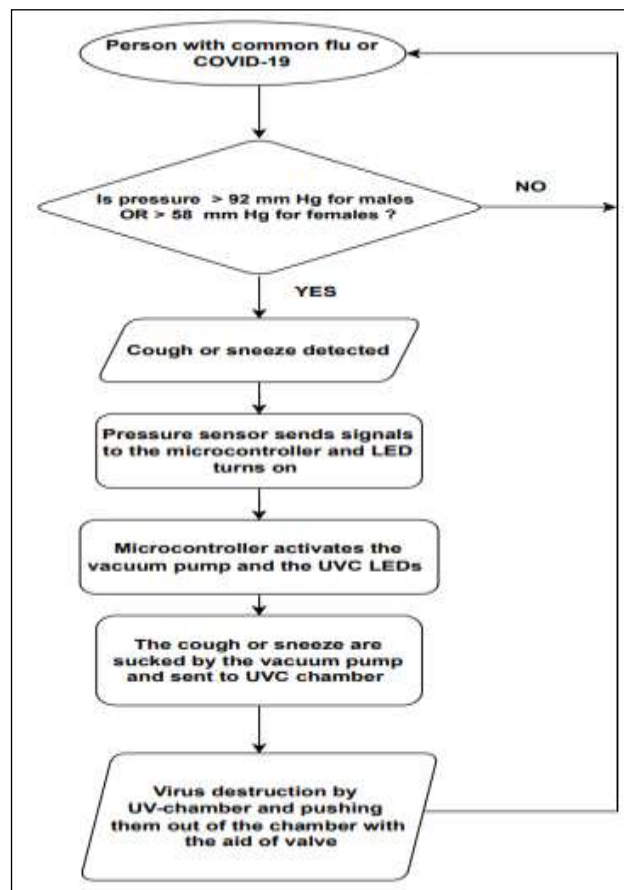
Person with common flu or COVID-19

Is pressure > 92 mm Hg for males OR > 58 mm Hg for females ?

NO

YES

Cough or sneeze detected

Pressure sensor sends signals to the microcontroller and LED turns on

Microcontroller activates the vacuum pump and the UVC LEDs

The cough or sneeze are sucked by the vacuum pump and sent to UVC chamber

Virus destruction by UV-chamber and pushing them out of the chamber with the aid of valve